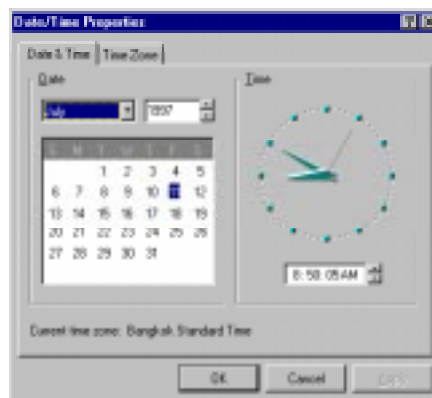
Date/Time Properties

Date & Time | Time Zone

Date

July | 1997

| S | M | T | W | T | F | S |
|---|---|---|---|---|---|---|
| | | 1 | 2 | 3 | 4 | 5 |
| 6 | 7 | 8 | 9 | 10 | 11 | 12 |
| 13 | 14 | 15 | 16 | 17 | 18 | 19 |
| 20 | 21 | 22 | 23 | 24 | 25 | 26 |
| 27 | 28 | 29 | 30 | 31 | | |

Time

8:50:05 AM

Current time zone: Bangkok Standard Time

OK | Cancel | Apply